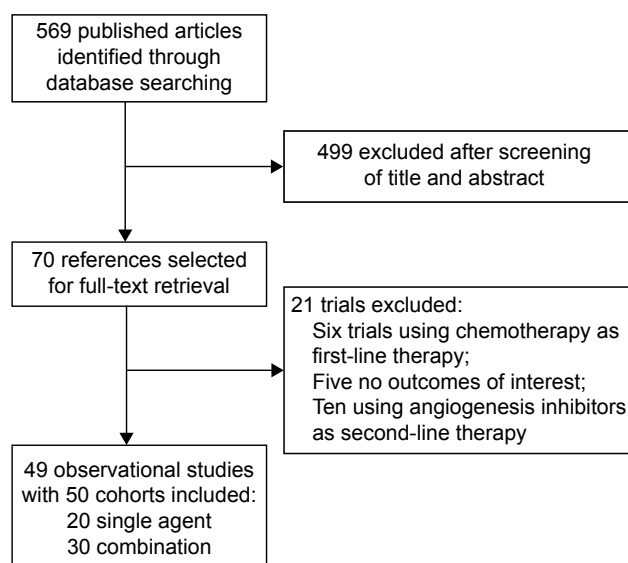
569 published articles identified through database searching

499 excluded after screening of title and abstract

70 references selected for full-text retrieval

21 trials excluded:
Six trials using chemotherapy as first-line therapy;
Five no outcomes of interest;
Ten using angiogenesis inhibitors as second-line therapy

49 observational studies with 50 cohorts included:
20 single agent
30 combination